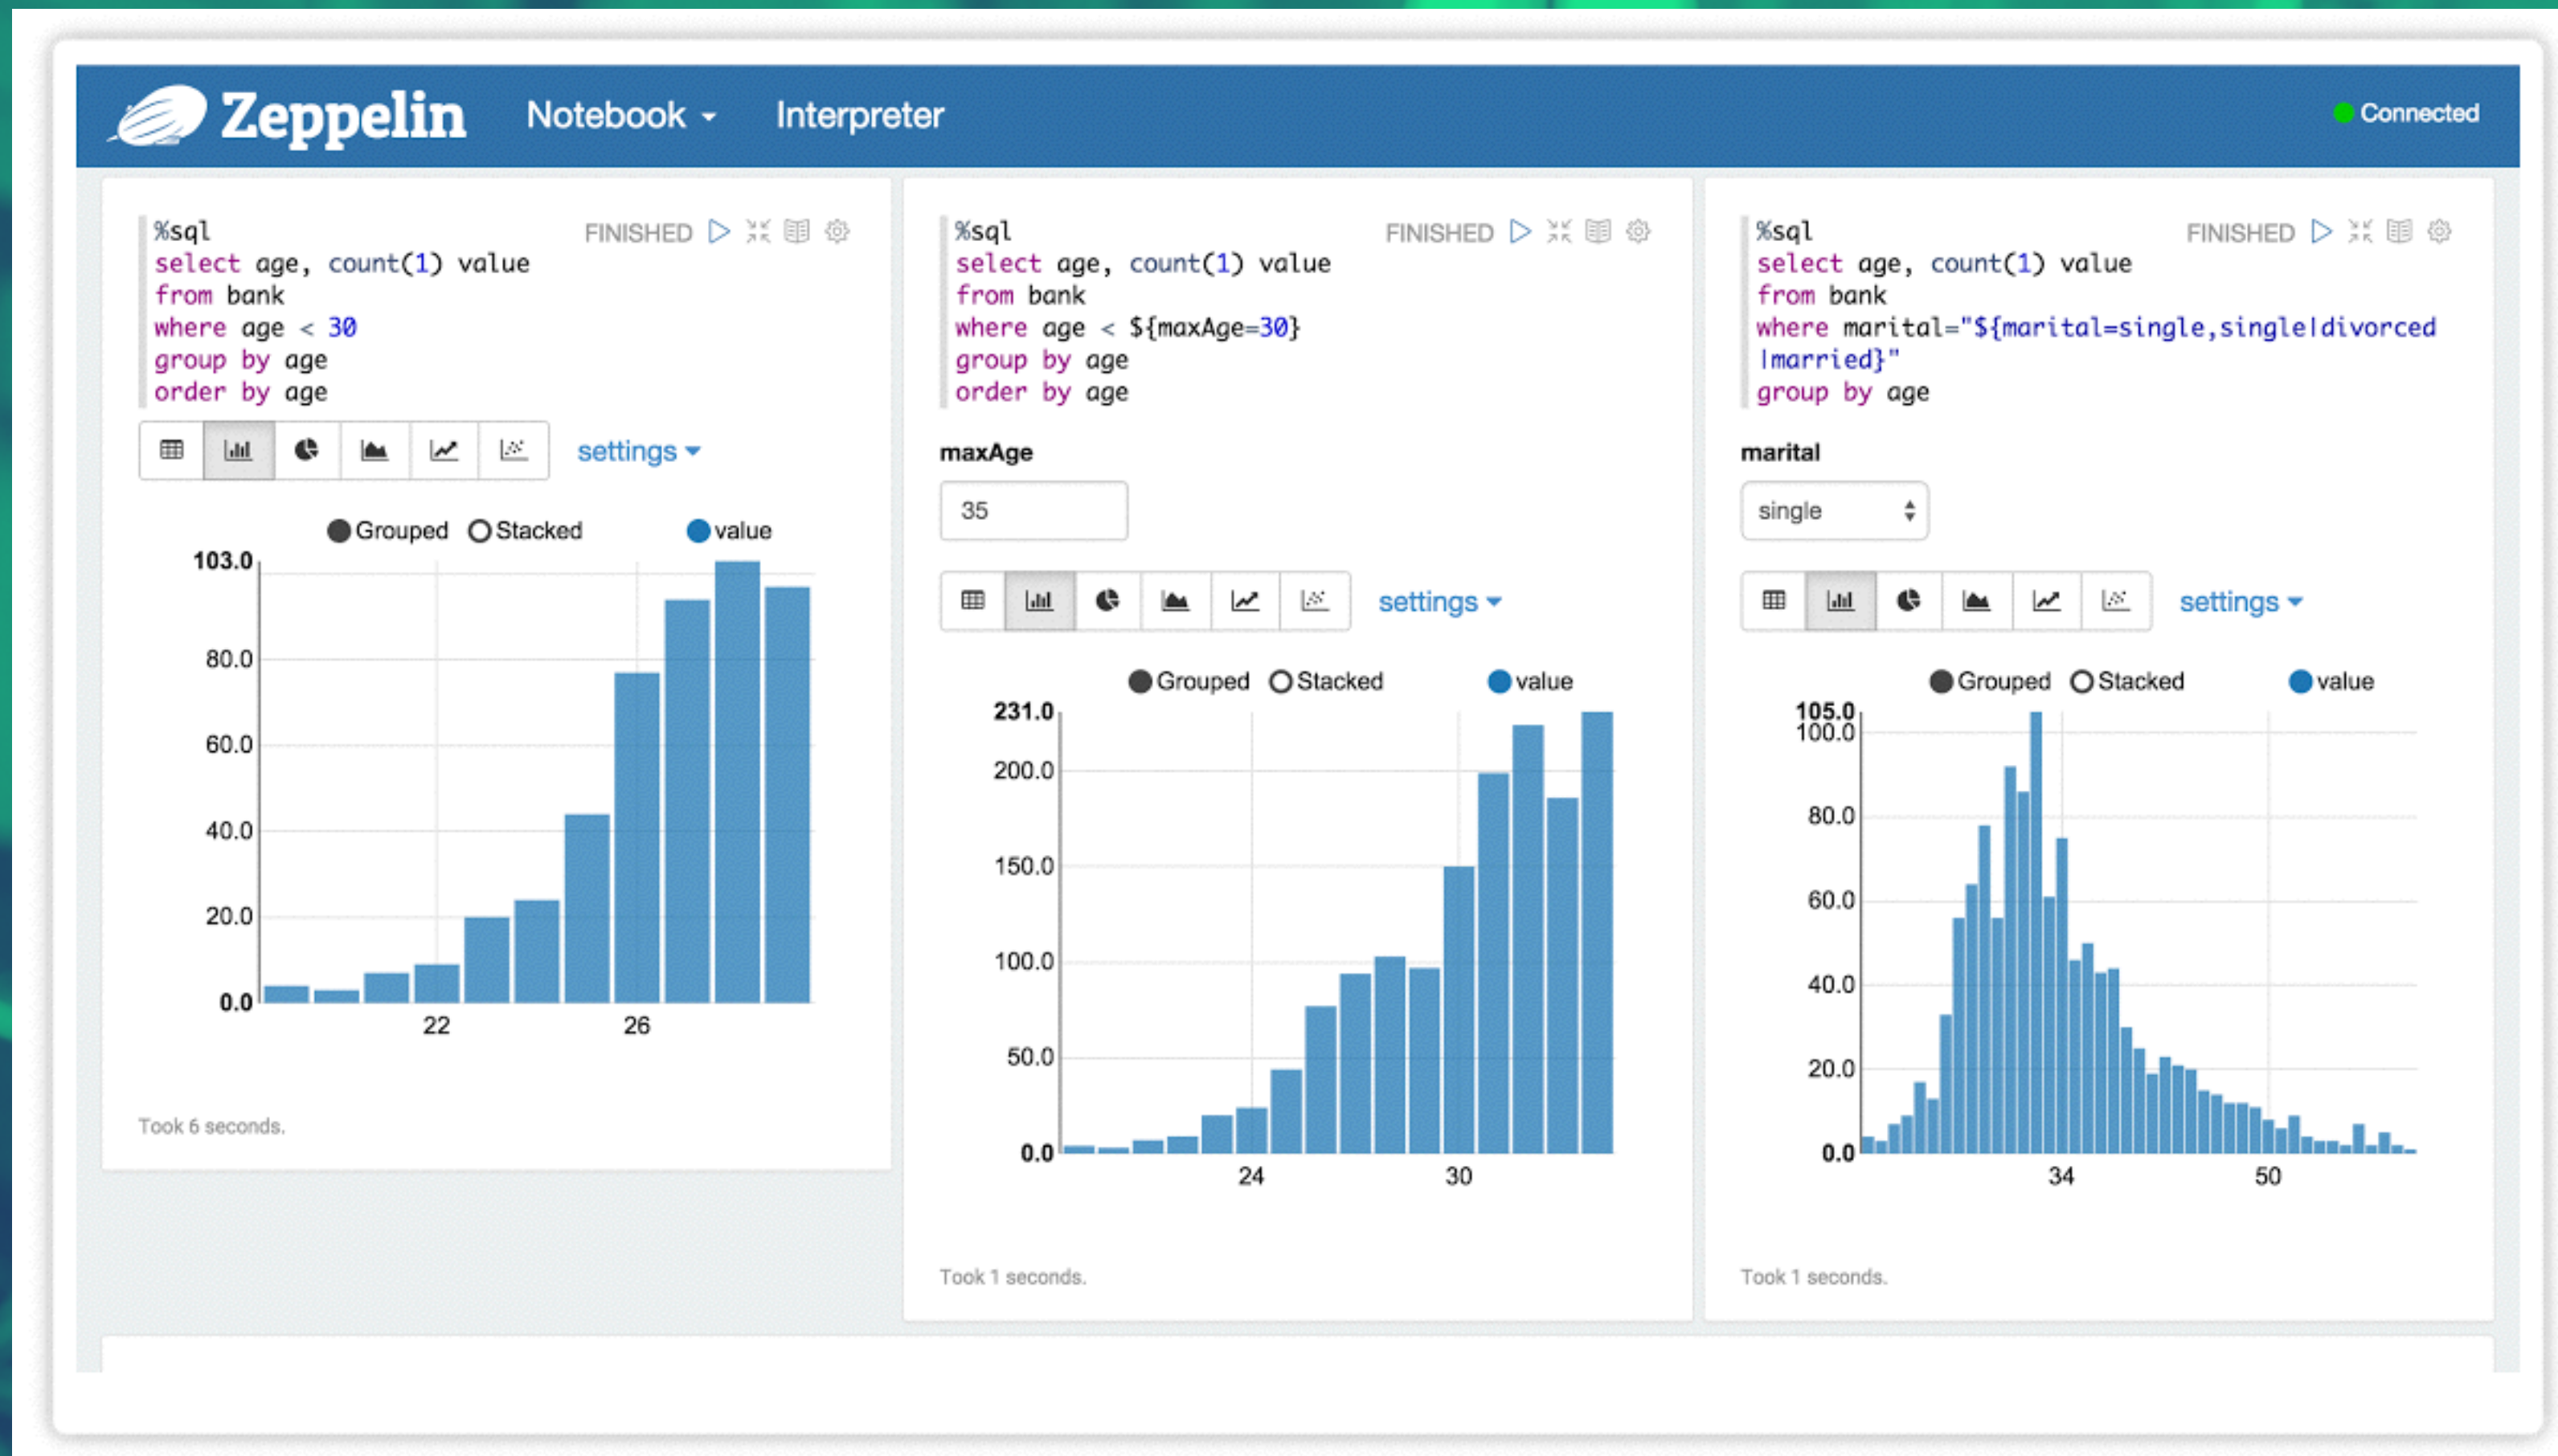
Zeppelin Notebook Interpreter Connected

%sql
select age, count(1) value
from bank
where age < 30
group by age
order by age

FINISHED

settings

Grouped Stacked value

103.0
80.0
60.0
40.0
20.0
0.0
22 26

Took 6 seconds.

%sql
select age, count(1) value
from bank
where age < ${maxAge=30}
group by age
order by age

FINISHED

maxAge

35

settings

Grouped Stacked value

231.0
200.0
150.0
100.0
50.0
0.0
24 30

Took 1 seconds.

%sql
select age, count(1) value
from bank
where marital="${marital=single,single|divorced|married}"
group by age

FINISHED

marital

single

settings

Grouped Stacked value

105.0
100.0
80.0
60.0
40.0
20.0
0.0
34 50

Took 1 seconds.